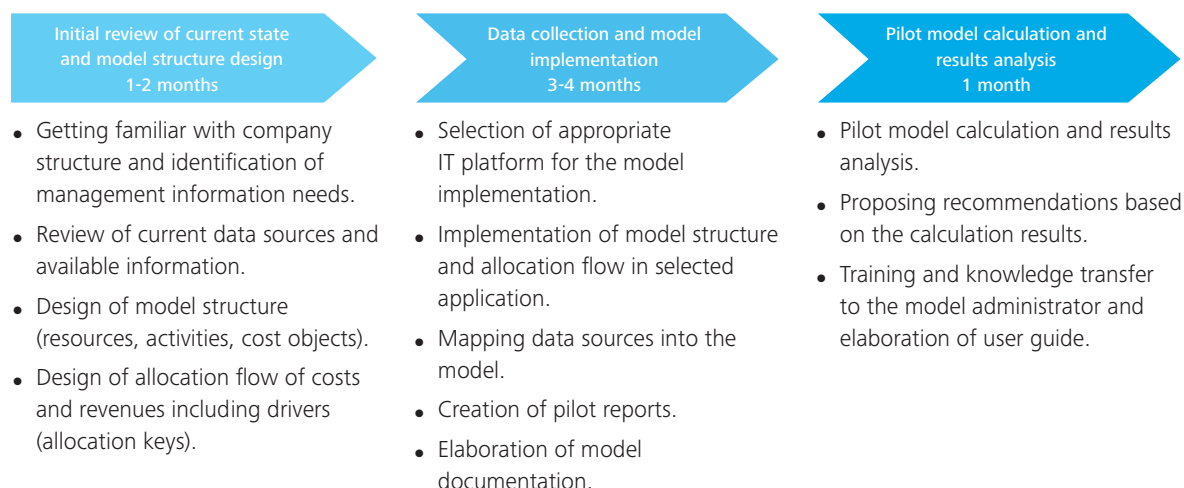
Initial review of current state and model structure design
1-2 months

- Getting familiar with company structure and identification of management information needs.
- Review of current data sources and available information.
- Design of model structure (resources, activities, cost objects).
- Design of allocation flow of costs and revenues including drivers (allocation keys).

Data collection and model implementation
3-4 months

- Selection of appropriate IT platform for the model implementation.
- Implementation of model structure and allocation flow in selected application.
- Mapping data sources into the model.
- Creation of pilot reports.
- Elaboration of model documentation.

Pilot model calculation and results analysis
1 month

- Pilot model calculation and results analysis.
- Proposing recommendations based on the calculation results.
- Training and knowledge transfer to the model administrator and elaboration of user guide.